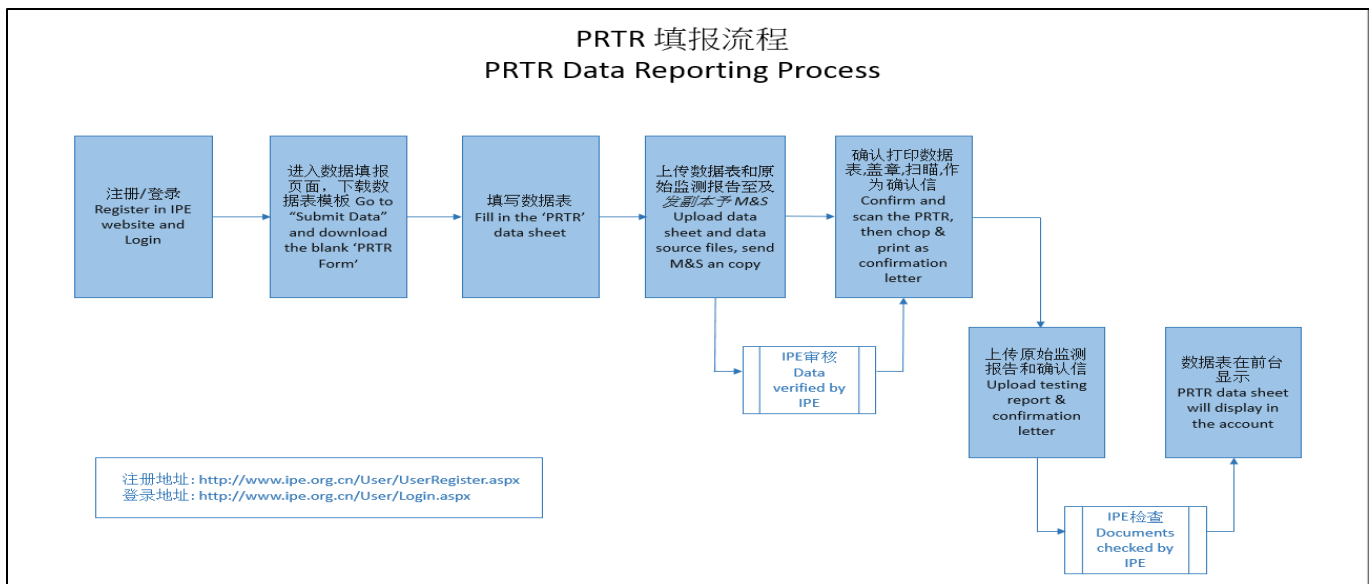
PRTR 填报流程
PRTR Data Reporting Process

注册/登录
Register in IPE website and Login

进入数据填报页面，下载数据表模板 Go to "Submit Data" and download the blank 'PRTR Form'

填写数据表
Fill in the 'PRTR' data sheet

上传数据表和原始监测报告至及发副本予 M&S
Upload data sheet and data source files, send M&S an copy

确认打印数据表,盖章,扫瞄,作为确认信
Confirm and scan the PRTR, then chop & print as confirmation letter

IPE审核
Data verified by IPE

上传原始监测报告和确认信
Upload testing report & confirmation letter

数据表在前台显示
PRTR data sheet will display in the account

IPE检查
Documents checked by IPE

注册地址: http://www.ipe.org.cn/User/UserRegister.aspx
登录地址: http://www.ipe.org.cn/User/Login.aspx